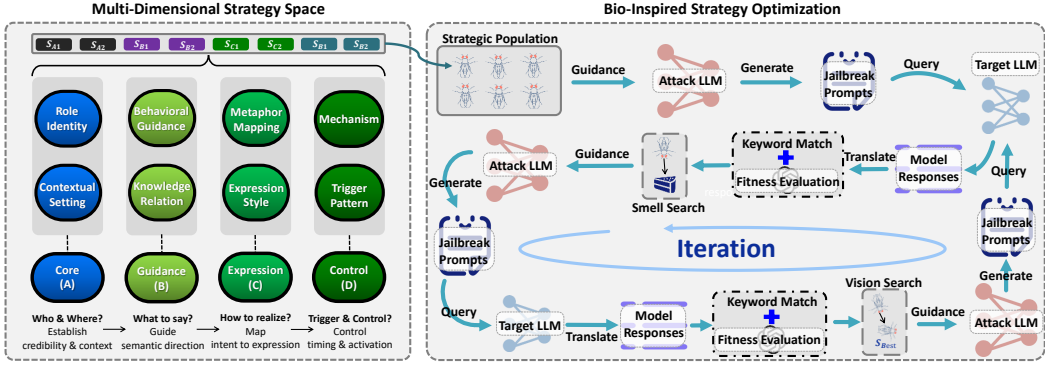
Multi-Dimensional Strategy Space

$s_{A1}$ $s_{A2}$ $s_{B1}$ $s_{B2}$ $s_{C1}$ $s_{C2}$ $s_{B1}$ $s_{B2}$

Role Identity
Contextual Setting
Core (A)

Behavioral Guidance
Knowledge Relation
Guidance (B)

Metaphor Mapping
Expression Style
Expression (C)

Mechanism
Trigger Pattern
Control (D)

Who & Where? Establish credibility & context
What to say? Guide semantic direction
How to realize? Map intent to expression
Trigger & Control? Control timing & activation

Bio-Inspired Strategy Optimization

Strategic Population
Guidance
Attack LLM
Generate
Jailbreak Prompts
Query
Target LLM

Attack LLM
Guidance
Smell Search
Keyword Match
Fitness Evaluation
Translate
Model Responses
Query
Generate

Jailbreak Prompts
Iteration
Jailbreak Prompts
Generate

Query
Target LLM
Translate
Model Responses
Keyword Match
Fitness Evaluation
Vision Search
$s_{Best}$
Guidance
Attack LLM